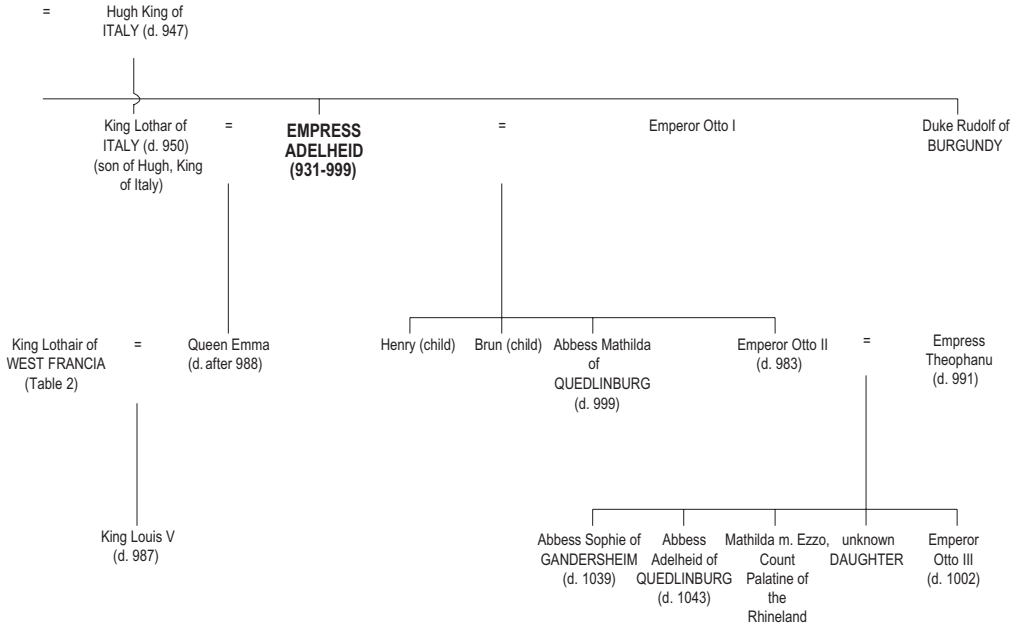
= Hugh King of ITALY (d. 947)

King Lothar of ITALY (d. 950) (son of Hugh, King of Italy)

=

**EMPRESS ADELHEID (931-999)**

=

Emperor Otto I

Duke Rudolf of BURGUNDY

King Lothair of WEST FRANCIA (Table 2)

=

Queen Emma (d. after 988)

Henry (child)

Brun (child)

Abbess Mathilda of QUEDLINBURG (d. 999)

Emperor Otto II (d. 983)

=

Empress Theophanu (d. 991)

King Louis V (d. 987)

Abbess Sophie of GANDERSHEIM (d. 1039)

Abbess Adelheid of QUEDLINBURG (d. 1043)

Mathilda m. Ezzo, Count Palatine of the Rhineland

unknown DAUGHTER

Emperor Otto III (d. 1002)